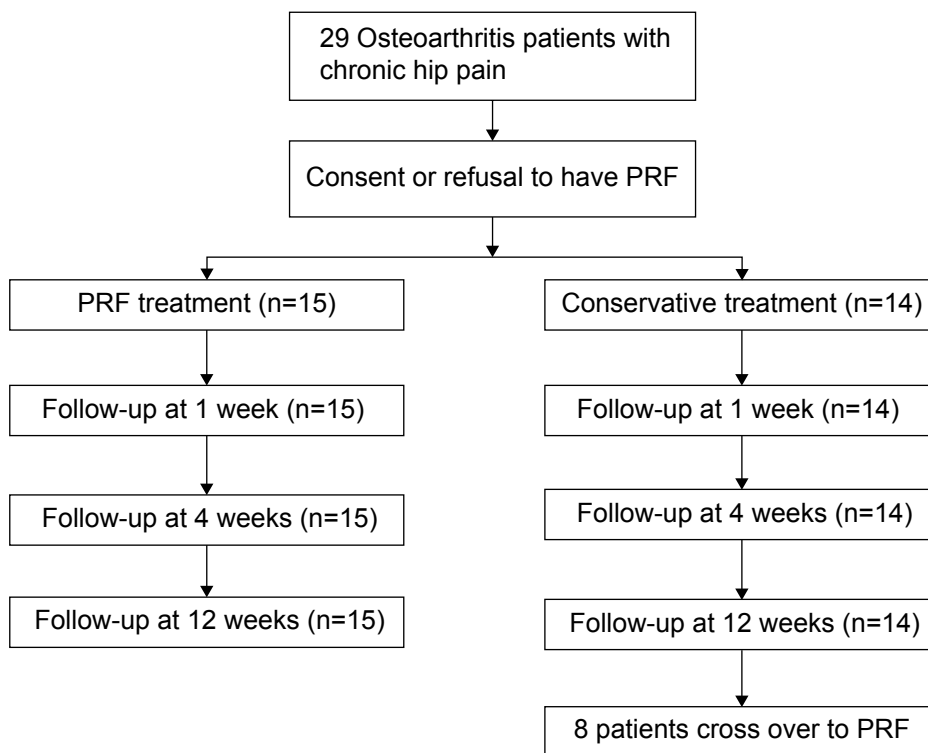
29 Osteoarthritis patients with chronic hip pain

Consent or refusal to have PRF

PRF treatment (n=15)

Follow-up at 1 week (n=15)

Follow-up at 4 weeks (n=15)

Follow-up at 12 weeks (n=15)

Conservative treatment (n=14)

Follow-up at 1 week (n=14)

Follow-up at 4 weeks (n=14)

Follow-up at 12 weeks (n=14)

8 patients cross over to PRF